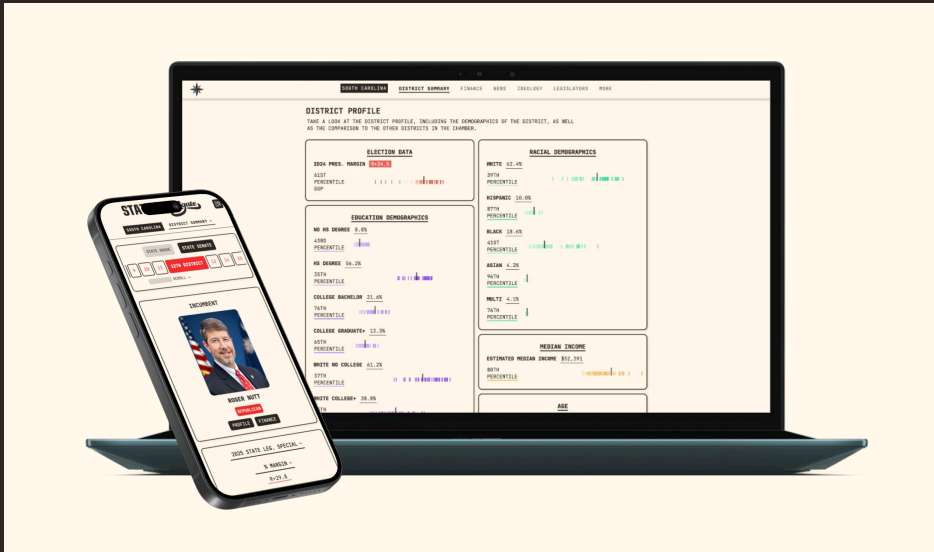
SOUTH CAROLINA DISTRICT SUMMARY FINANCE NEWS IDEOLOGY LEGISLATORS MORE

DISTRICT PROFILE

TAKE A LOOK AT THE DISTRICT PROFILE, INCLUDING THE DEMOGRAPHICS OF THE DISTRICT, AS WELL AS THE COMPARISON TO THE OTHER DISTRICTS IN THE CHAMBER.

ELECTION DATA

2024 PRES. MARGIN R+24.5

61ST PERCENTILE GOP

EDUCATION DEMOGRAPHICS

NO HS DEGREE 8.8%

43RD PERCENTILE

HS DEGREE 56.2%

35TH PERCENTILE

COLLEGE BACHELOR 21.6%

74TH PERCENTILE

COLLEGE GRADUATE+ 13.3%

65TH PERCENTILE

WHITE NO COLLEGE 61.2%

37TH PERCENTILE

WHITE COLLEGE+ 38.8%

RACIAL DEMOGRAPHICS

WHITE 62.4%

39TH PERCENTILE

HISPANIC 10.0%

87TH PERCENTILE

BLACK 18.6%

41ST PERCENTILE

ASIAN 4.2%

94TH PERCENTILE

MULTI 4.1%

74TH PERCENTILE

MEDIAN INCOME

ESTIMATED MEDIAN INCOME $52,391

80TH PERCENTILE

AGE

STA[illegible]

SOUTH CAROLINA DISTRICT SUMMARY

STATE HOUSE STATE SENATE

12TH DISTRICT

SCROLL

INCUMBENT

ROGER NUTT

REPUBLICAN

PROFILE FINANCE

2025 STATE LEG. SPECIAL

% MARGIN

R+29.8